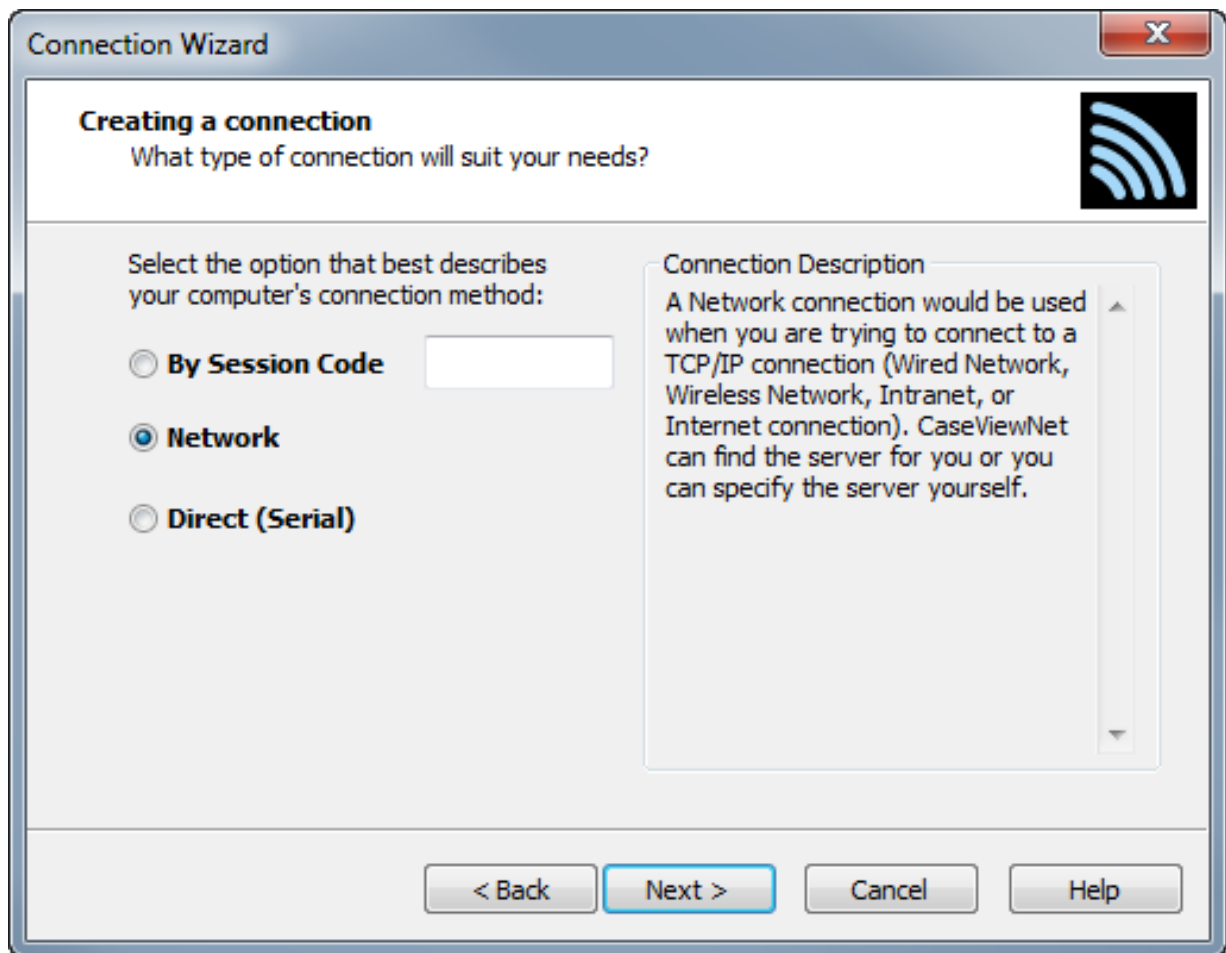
Connection Wizard

Creating a connection
What type of connection will suit your needs?

Select the option that best describes your computer's connection method:

By Session Code

Network

Direct (Serial)

Connection Description

A Network connection would be used when you are trying to connect to a TCP/IP connection (Wired Network, Wireless Network, Intranet, or Internet connection). CaseViewNet can find the server for you or you can specify the server yourself.

< Back Next > Cancel Help